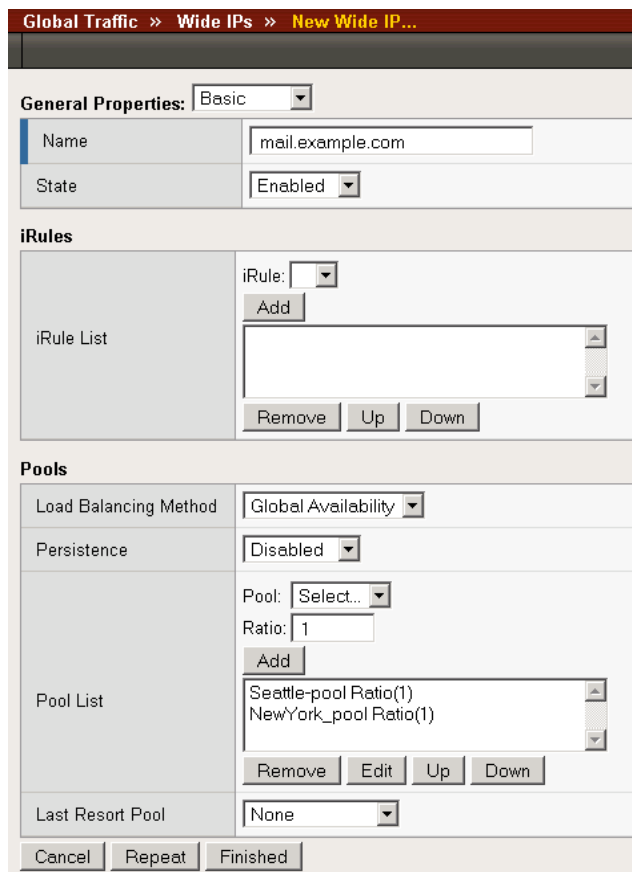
Global Traffic » Wide IPs » New Wide IP...

General Properties: Basic

| | |
|---|---|
| Name | mail.example.com |
| State | Enabled |

iRules

| | |
|---|---|
| iRule List | iRule: Add Remove Up Down |

Pools

| | |
|---|---|
| Load Balancing Method | Global Availability |
| Persistence | Disabled |
| Pool List | Pool: Select... Ratio: 1 Add Seattle-pool Ratio(1) NewYork_pool Ratio(1) Remove Edit Up Down |
| Last Resort Pool | None |

Cancel Repeat Finished